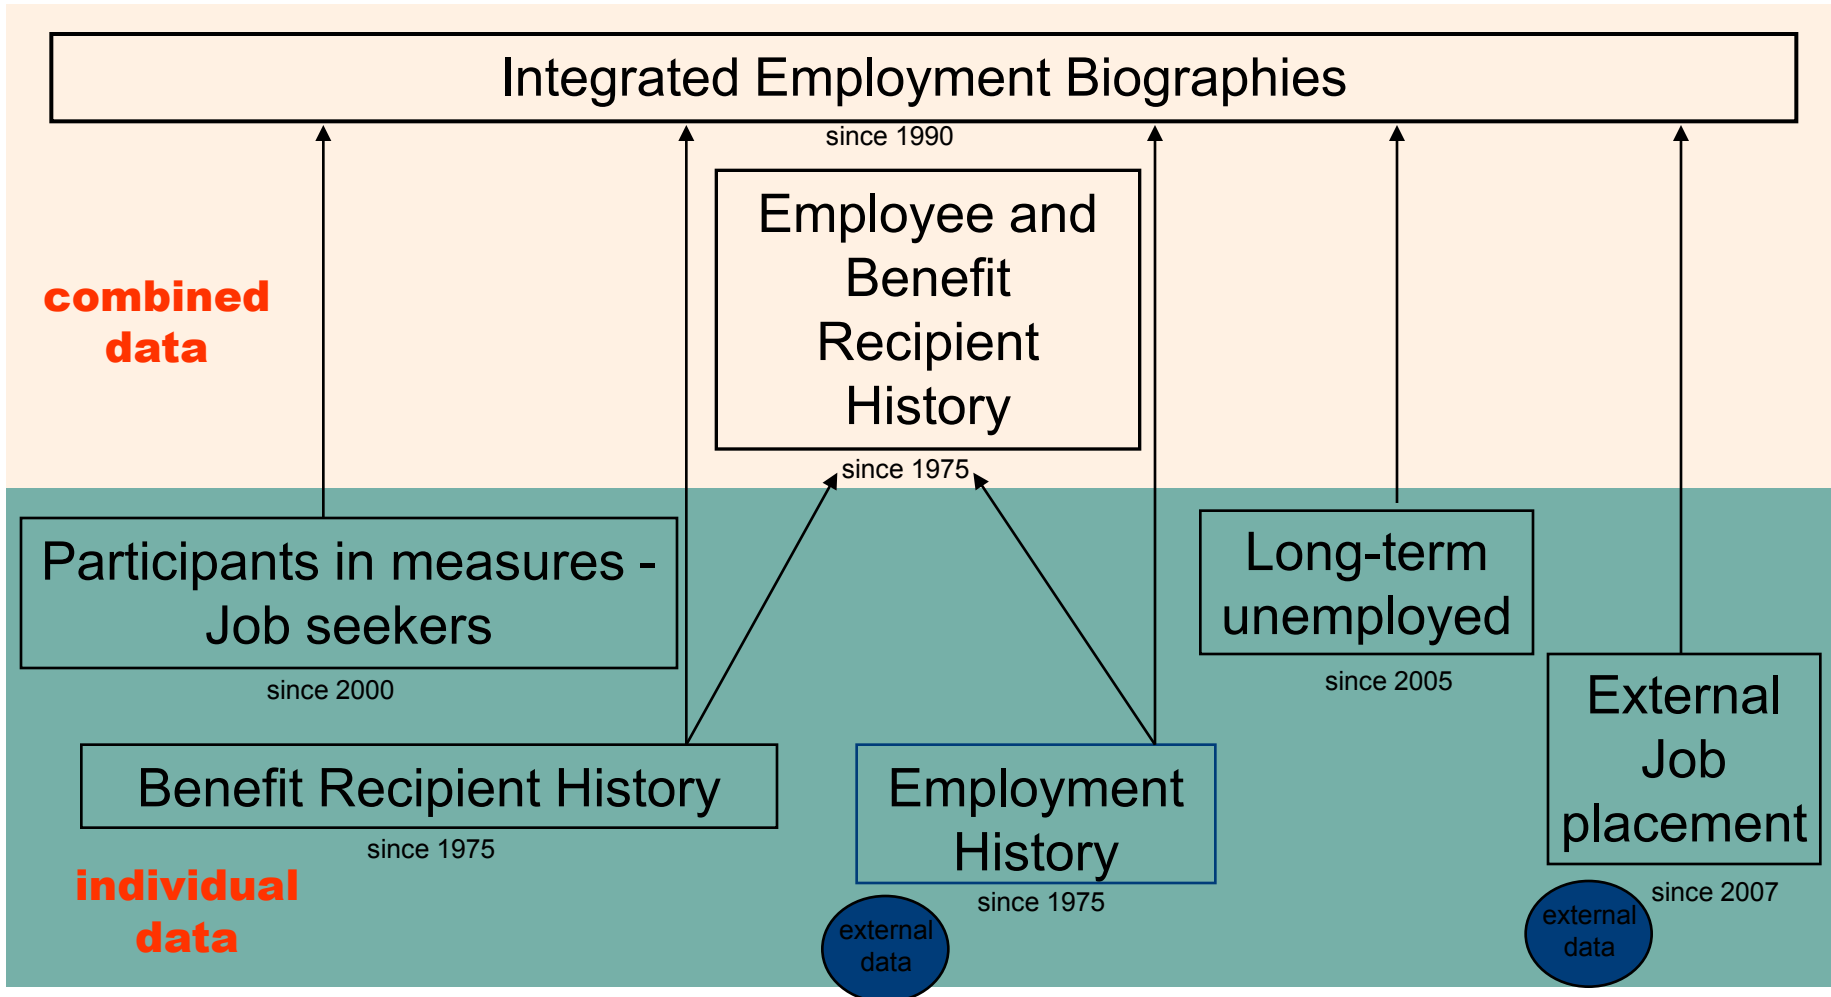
Integrated Employment Biographies

since 1990

combined data

Employee and Benefit Recipient History

since 1975

Participants in measures - Job seekers

since 2000

Long-term unemployed

since 2005

External Job placement

since 2007

Benefit Recipient History

since 1975

Employment History

since 1975

individual data

external data

external data